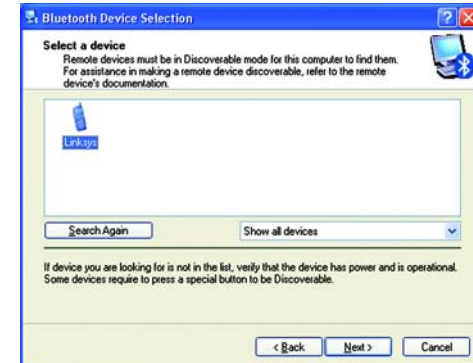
Bluetooth Device Selection

Select a device
Remote devices must be in Discoverable mode for this computer to find them. For assistance in making a remote device discoverable, refer to the remote device's documentation.

Linksys

Search Again

Show all devices

If device you are looking for is not in the list, verify that the device has power and is operational. Some devices require to press a special button to be Discoverable.

< Back

Next >

Cancel